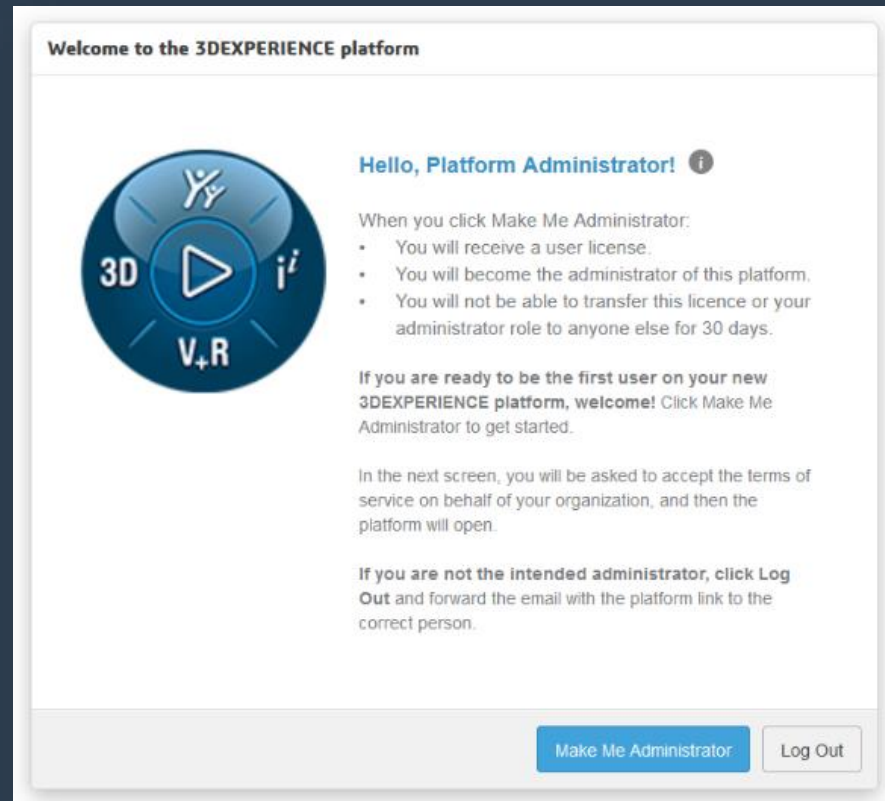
Welcome to the 3DEXPERIENCE platform

3D
V+R
$i^i$

Hello, Platform Administrator!

When you click Make Me Administrator:
- You will receive a user license.
- You will become the administrator of this platform.
- You will not be able to transfer this licence or your administrator role to anyone else for 30 days.

If you are ready to be the first user on your new 3DEXPERIENCE platform, welcome! Click Make Me Administrator to get started.

In the next screen, you will be asked to accept the terms of service on behalf of your organization, and then the platform will open.

If you are not the intended administrator, click Log Out and forward the email with the platform link to the correct person.

Make Me Administrator
Log Out